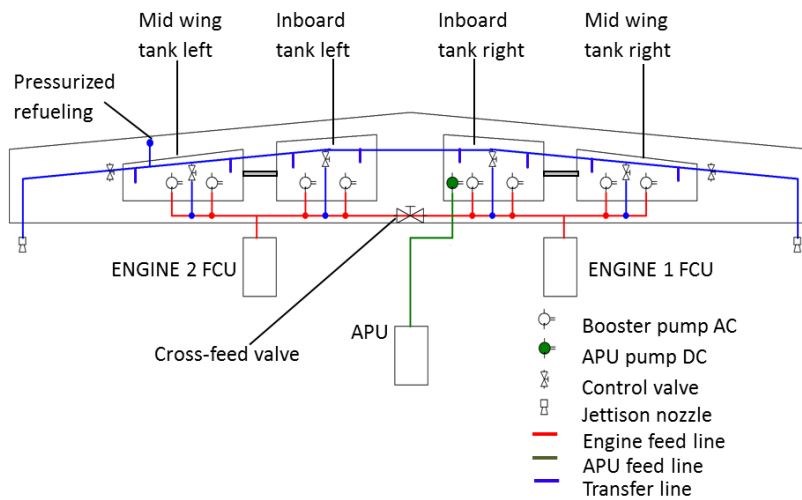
Mid wing tank left

Inboard tank left

Inboard tank right

Mid wing tank right

Pressurized refueling

ENGINE 2 FCU

ENGINE 1 FCU

APU

Cross-feed valve

Booster pump AC

APU pump DC

Control valve

Jettison nozzle

Engine feed line

APU feed line

Transfer line